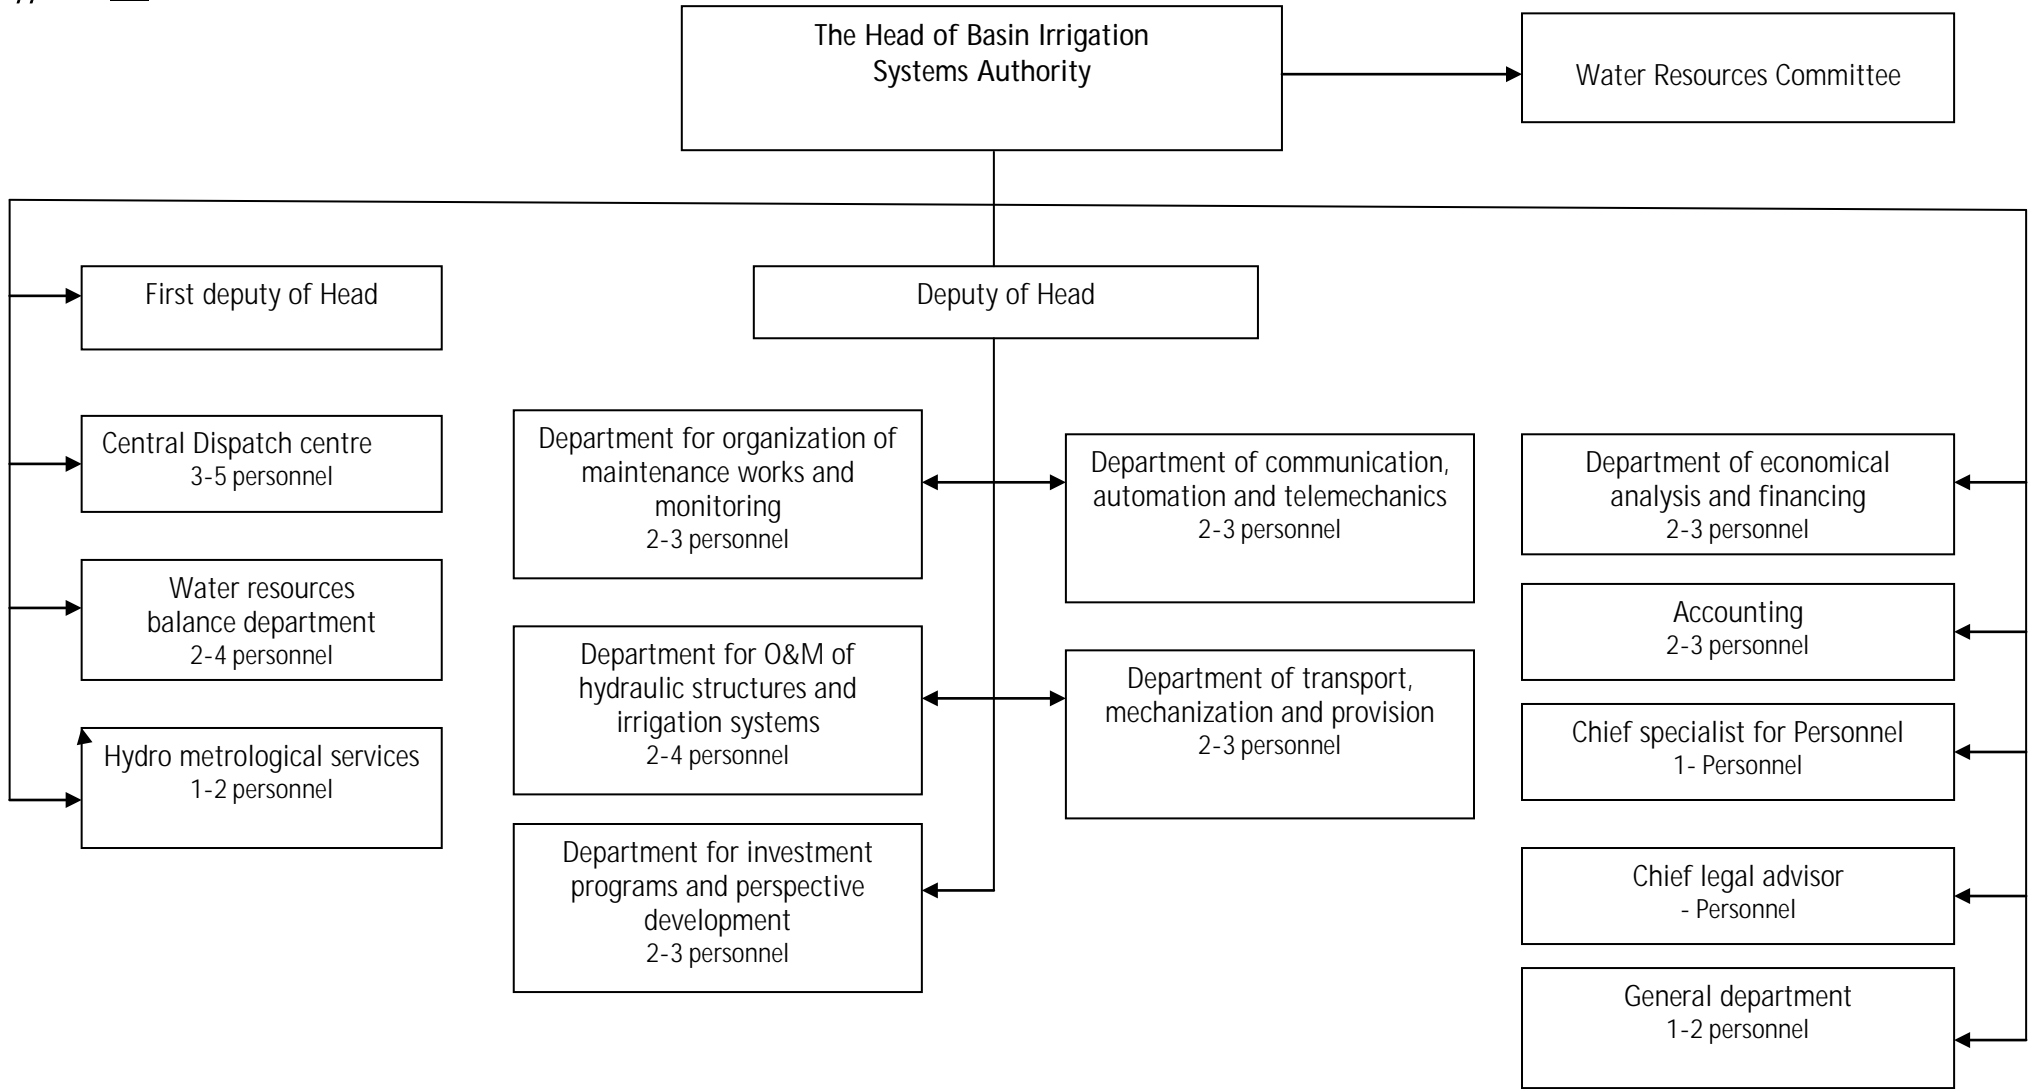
The Head of Basin Irrigation Systems Authority

Water Resources Committee

First deputy of Head

Deputy of Head

Central Dispatch centre
3-5 personnel

Water resources balance department
2-4 personnel

Hydro metrological services
1-2 personnel

Department for organization of maintenance works and monitoring
2-3 personnel

Department for O&M of hydraulic structures and irrigation systems
2-4 personnel

Department for investment programs and perspective development
2-3 personnel

Department of communication, automation and telemechanics
2-3 personnel

Department of transport, mechanization and provision
2-3 personnel

Department of economical analysis and financing
2-3 personnel

Accounting
2-3 personnel

Chief specialist for Personnel
1- Personnel

Chief legal advisor
- Personnel

General department
1-2 personnel